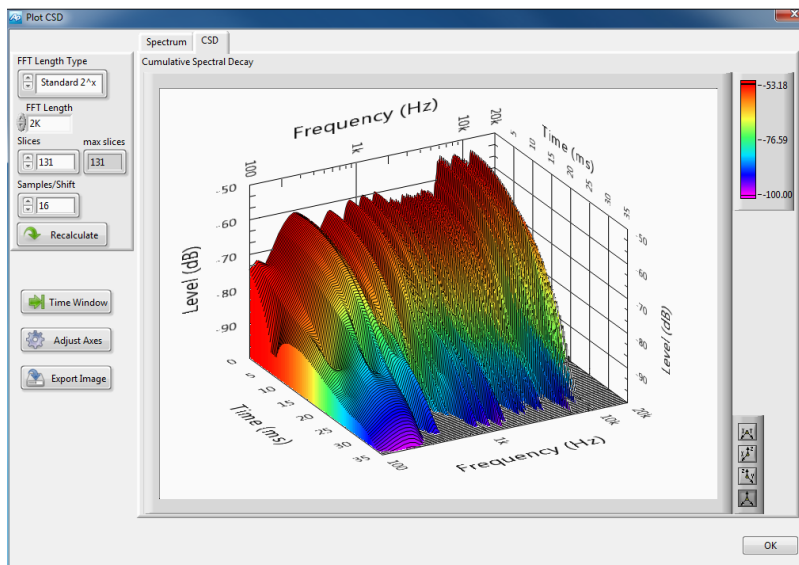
Plot CSD

FFT Length Type
Standard 2^x
FFT Length
2K
Slices
131
max slices
131
Samples/Shift
16
Recalculate

Time Window
Adjust Axes
Export Image

Spectrum
CSD
Cumulative Spectral Decay

Frequency (Hz)
100
1k
10k
20k
Time (ms)
5
10
15
20
25
30
35
Level (dB)
-50
-60
-70
-80
-90
Level (dB)
-50
-60
-70
-80
-90
0
5
10
15
20
25
30
35
Time (ms)
100
1k
10k
20k
Frequency (Hz)

-53.18
-76.59
-100.00

OK